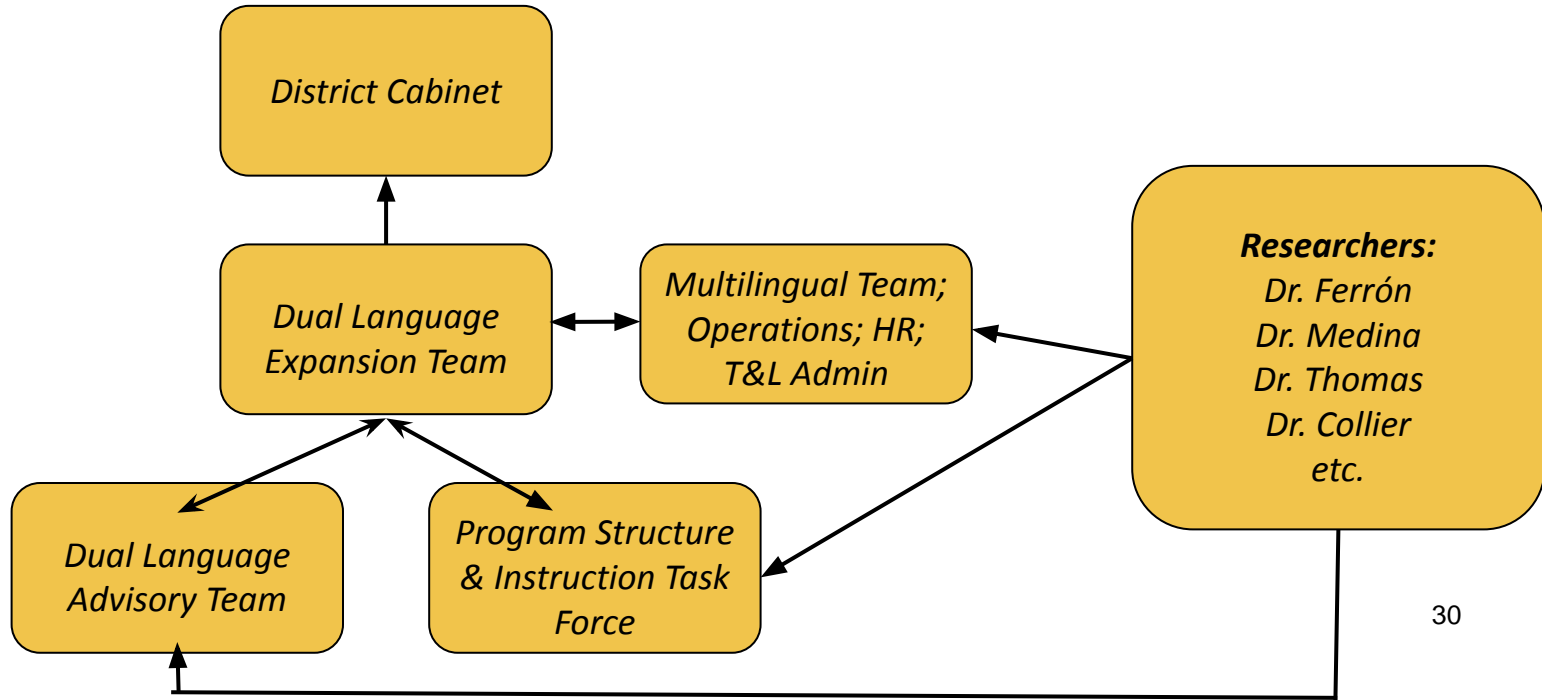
District Cabinet

Dual Language Expansion Team

Multilingual Team; Operations; HR; T&L Admin

Researchers:
Dr. Ferrón
Dr. Medina
Dr. Thomas
Dr. Collier
etc.

Dual Language Advisory Team

Program Structure & Instruction Task Force

30